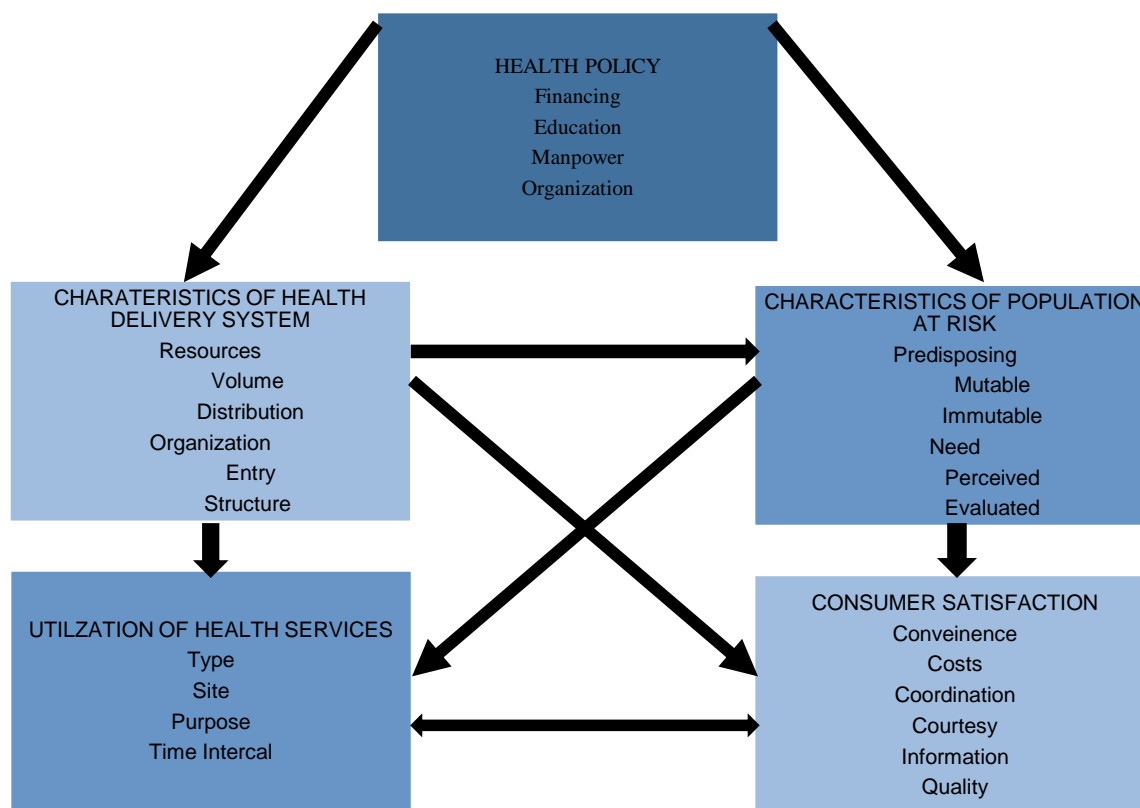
HEALTH POLICY
Financing
Education
Manpower
Organization

CHARATERISTICS OF HEALTH DELIVERY SYSTEM
Resources
Volume
Distribution
Organization
Entry
Structure

CHARACTERISTICS OF POPULATION AT RISK
Predisposing
Mutable
Immutable
Need
Perceived
Evaluated

UTILZATION OF HEALTH SERVICES
Type
Site
Purpose
Time Intercal

CONSUMER SATISFACTION
Conveinence
Costs
Coordination
Courtesy
Information
Quality